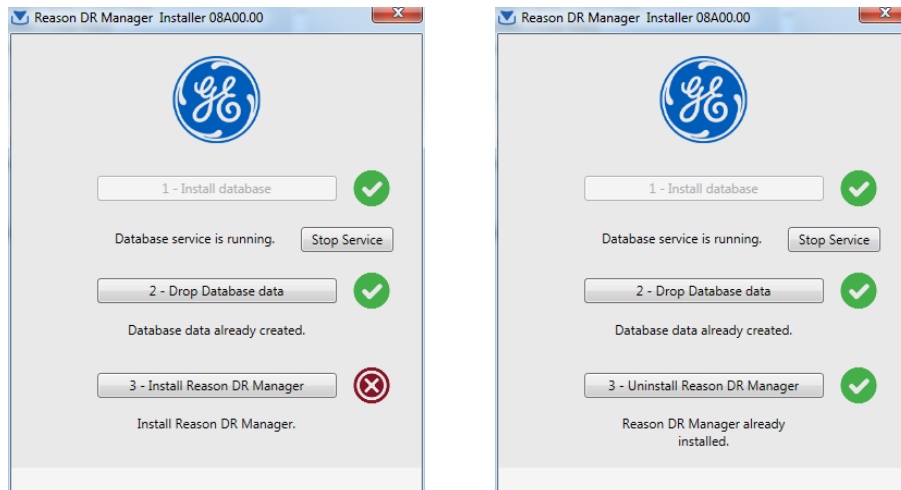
Reason DR Manager Installer 08A00.00

1 - Install database

Database service is running.

Stop Service

2 - Drop Database data

Database data already created.

3 - Install Reason DR Manager

Install Reason DR Manager.

Reason DR Manager Installer 08A00.00

1 - Install database

Database service is running.

Stop Service

2 - Drop Database data

Database data already created.

3 - Uninstall Reason DR Manager

Reason DR Manager already installed.